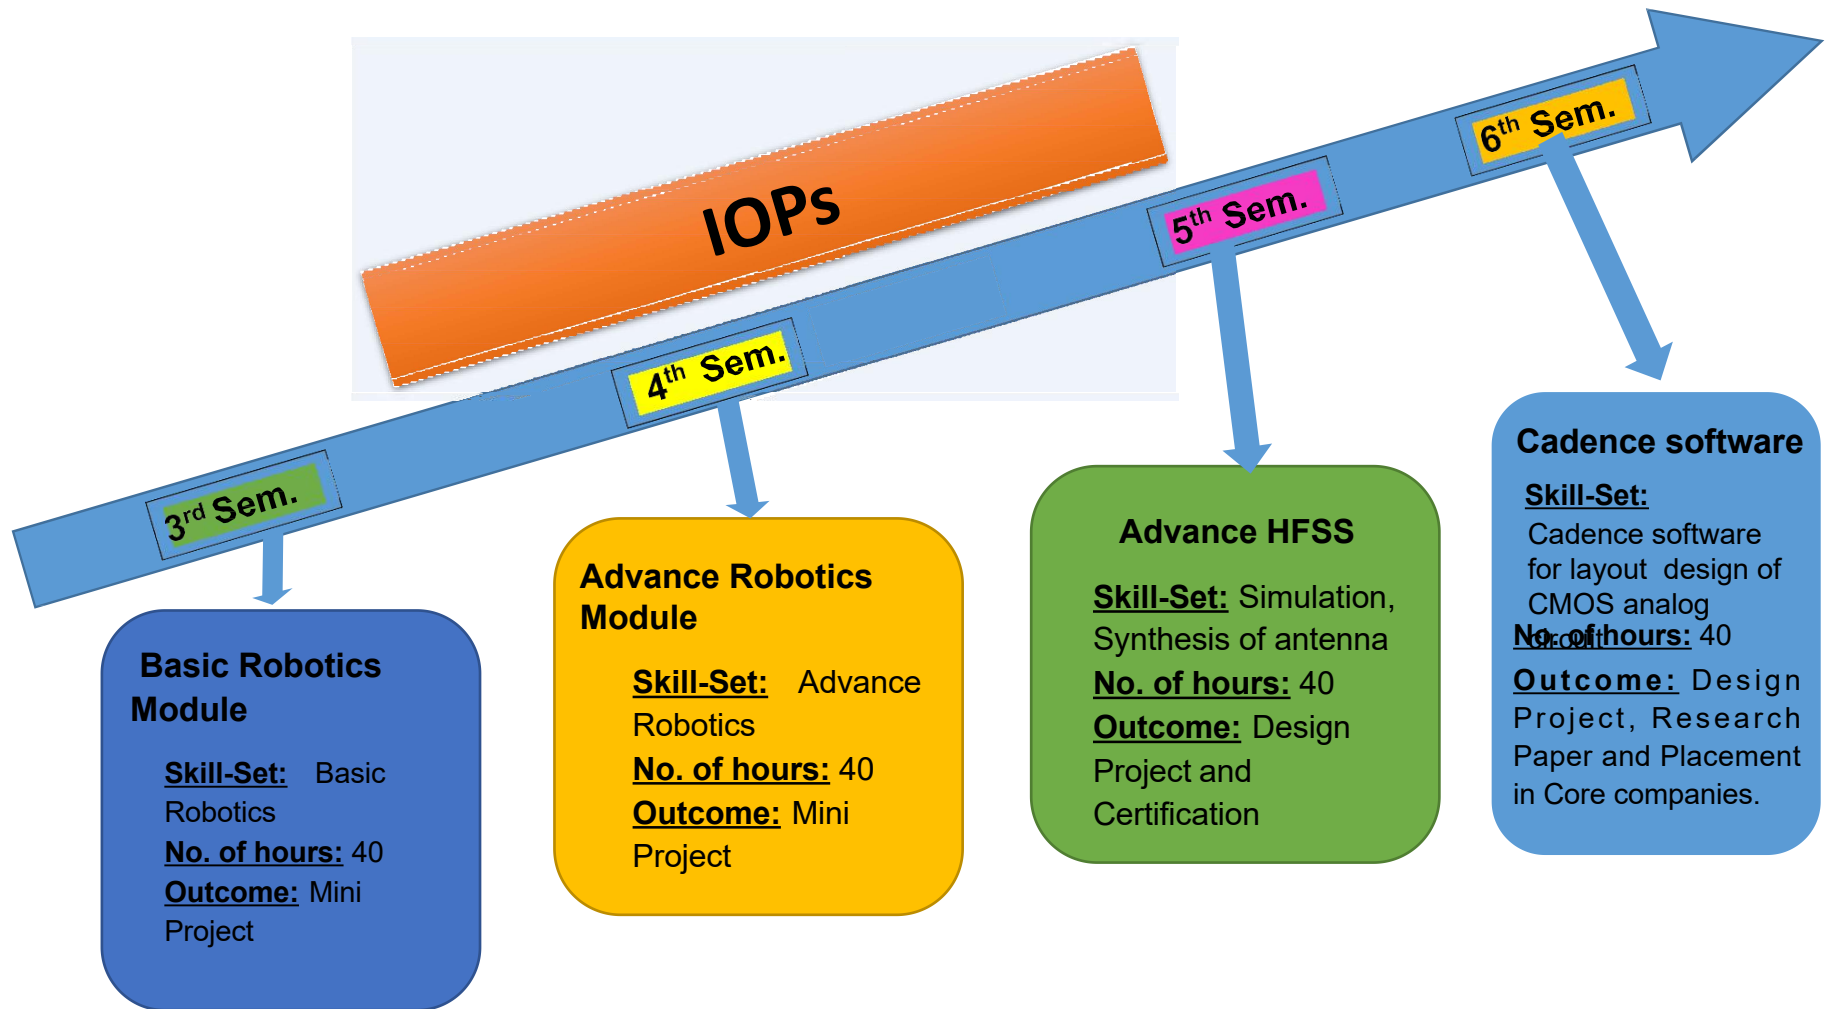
IOPs

$3^{rd}$ Sem.

$4^{th}$ Sem.

$5^{th}$ Sem.

$6^{th}$ Sem.

Basic Robotics Module

Skill-Set: Basic Robotics
No. of hours: 40
Outcome: Mini Project

Advance Robotics Module

Skill-Set: Advance Robotics
No. of hours: 40
Outcome: Mini Project

Advance HFSS

Skill-Set: Simulation, Synthesis of antenna
No. of hours: 40
Outcome: Design Project and Certification

Cadence software

Skill-Set:
Cadence software for layout design of CMOS analog circuit
No. of hours: 40
Outcome: Design Project, Research Paper and Placement in Core companies.